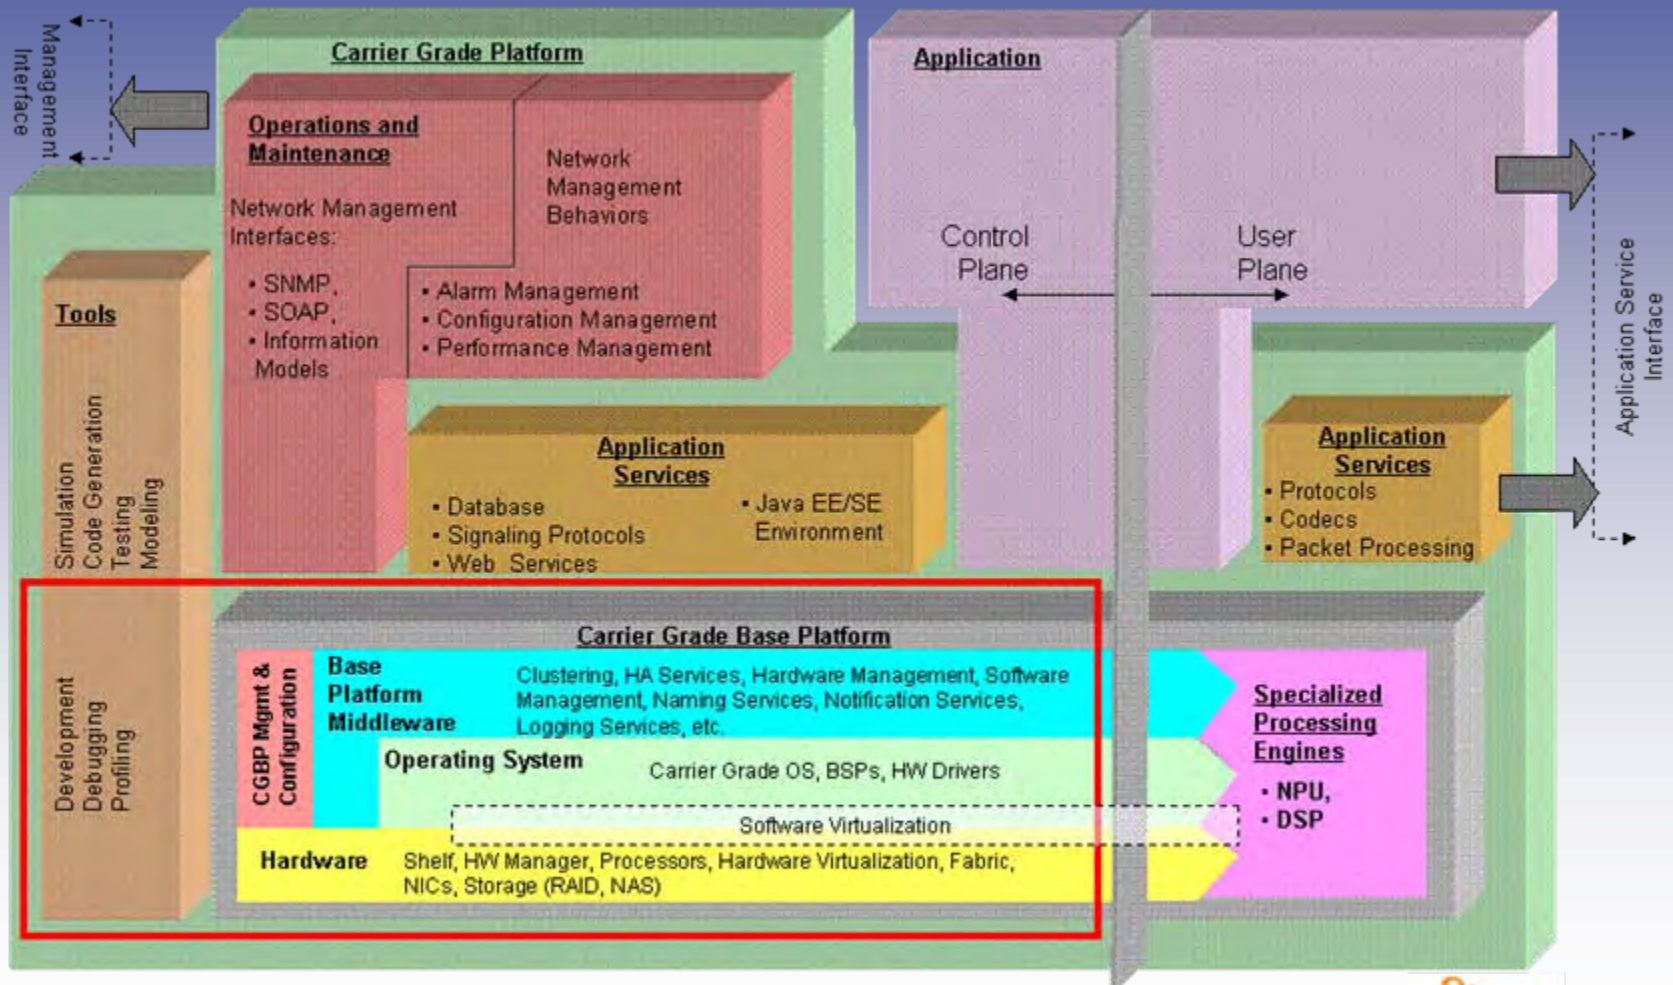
Management Interface

Carrier Grade Platform

Operations and Maintenance

Network Management Interfaces:

• SNMP,
• SOAP,
• Information Models

Network Management Behaviors

• Alarm Management
• Configuration Management
• Performance Management

Application

Control Plane

User Plane

Application Service Interface

Tools

Simulation
Code Generation
Testing
Modeling

Development
Debugging
Profiling

Application Services

• Database
• Signaling Protocols
• Web Services

• Java EE/SE Environment

Application Services
• Protocols
• Codecs
• Packet Processing

Carrier Grade Base Platform

CGBP Mgmt & Configuration

Base Platform Middleware

Clustering, HA Services, Hardware Management, Software Management, Naming Services, Notification Services, Logging Services, etc.

Operating System

Carrier Grade OS, BSPs, HW Drivers

Software Virtualization

Hardware

Shelf, HW Manager, Processors, Hardware Virtualization, Fabric, NICs, Storage (RAID, NAS)

Specialized Processing Engines

• NPU,
• DSP